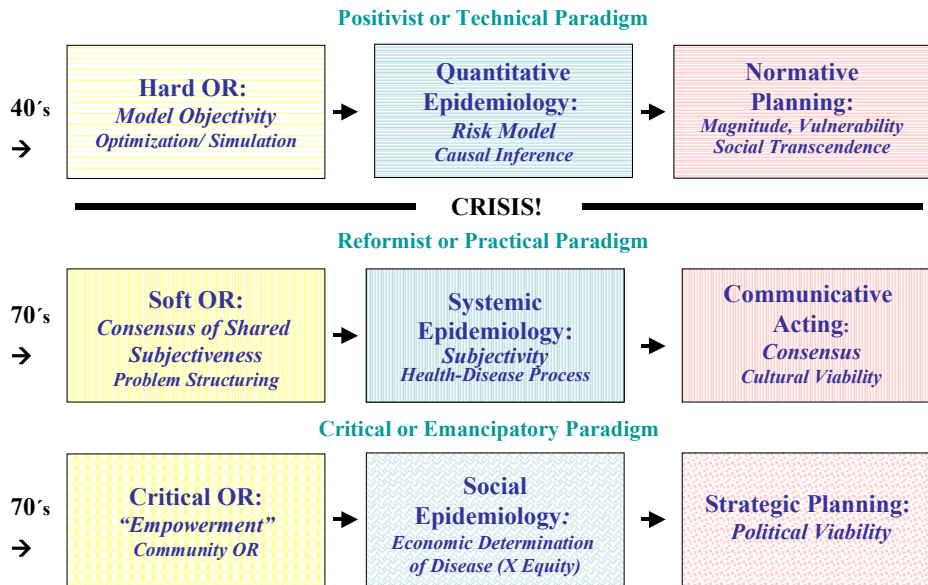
Positivist or Technical Paradigm

40´s →

Hard OR:
Model Objectivity
Optimization/ Simulation

Quantitative Epidemiology:
Risk Model
Causal Inference

Normative Planning:
Magnitude, Vulnerability
Social Transcendence

CRISIS!

Reformist or Practical Paradigm

70´s →

Soft OR:
Consensus of Shared Subjectiveness
Problem Structuring

Systemic Epidemiology:
Subjectivity
Health-Disease Process

Communicative Acting:
Consensus
Cultural Viability

Critical or Emancipatory Paradigm

70´s →

Critical OR:
"Empowerment"
Community OR

Social Epidemiology:
Economic Determination of Disease (X Equity)

Strategic Planning:
Political Viability